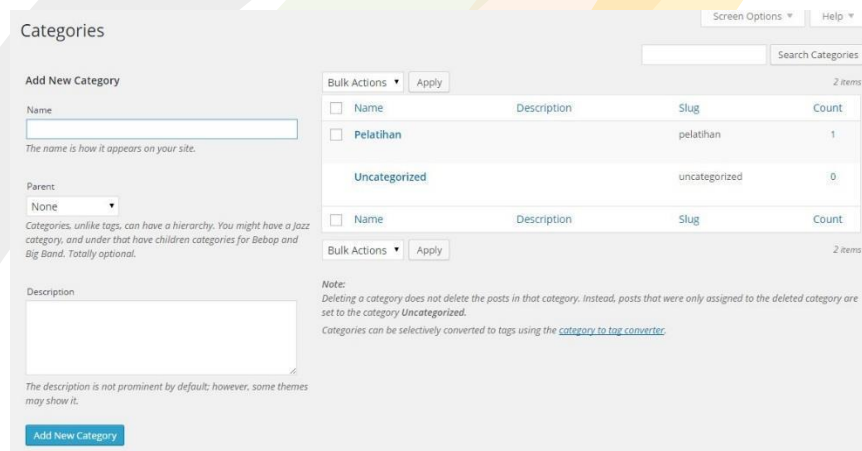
Categories

Screen Options ▼ Help ▼

Search Categories

Add New Category

Name

The name is how it appears on your site.

Parent

None

Categories, unlike tags, can have a hierarchy. You might have a Jazz category, and under that have children categories for Bebop and Big Band. Totally optional.

Description

The description is not prominent by default; however, some themes may show it.

Add New Category

Bulk Actions ▼ Apply 2 items

| | Name | Description | Slug | Count |
|---|---|---|---|---|
| | Pelatihan | | pelatihan | 1 |
| | Uncategorized | | uncategorized | 0 |
| | Name | Description | Slug | Count |

Bulk Actions ▼ Apply 2 items

Note:
Deleting a category does not delete the posts in that category. Instead, posts that were only assigned to the deleted category are set to the category Uncategorized.

Categories can be selectively converted to tags using the category to tag converter.